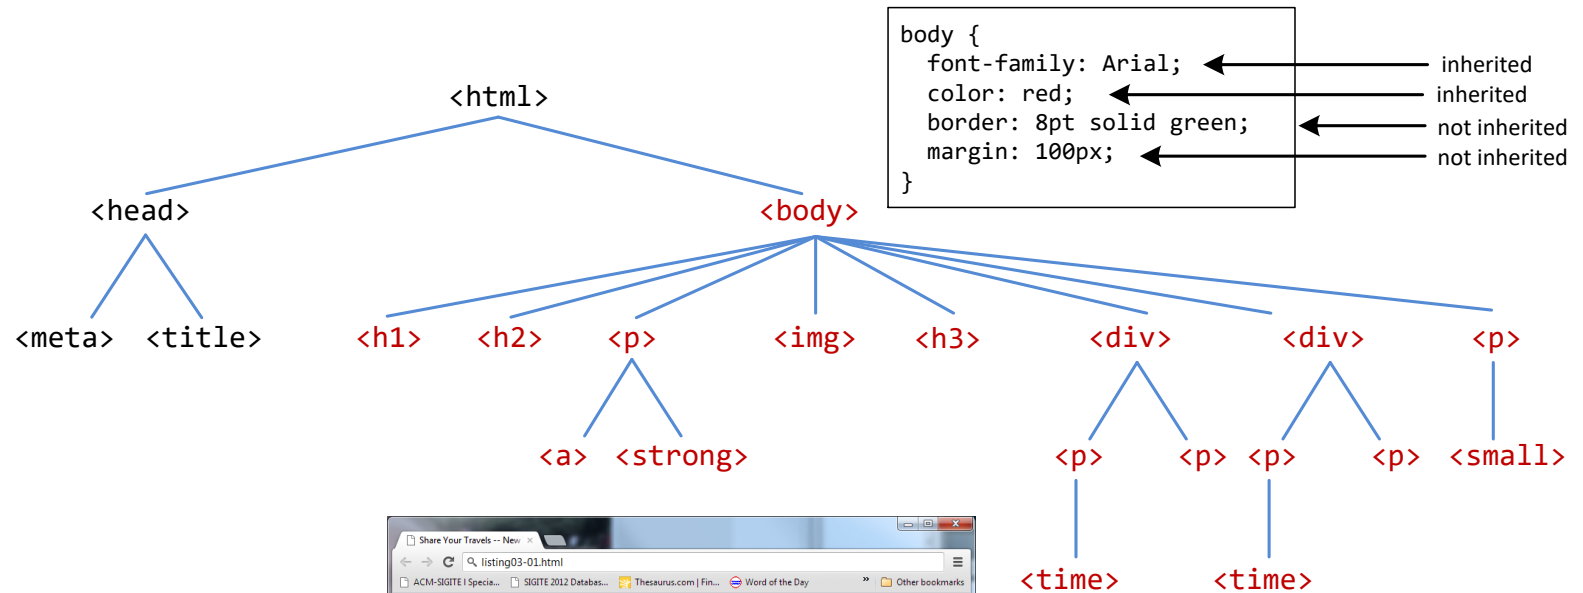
body {
font-family: Arial;
color: red;
border: 8pt solid green;
margin: 100px;
}

inherited
inherited
not inherited
not inherited

<html>

<head>
<body>

<meta> <title>

<h1> <h2> <p> <img> <h3> <div> <div> <p>

<a> <strong>

<p> <p> <p> <p> <small>

<time> <time>

Share Your Travels -- New ×

listing03-01.html

ACM-SIGITE | Specia... SIGITE 2012 Databas... Thesaurus.com | Fin... Word of the Day » Other bookmarks